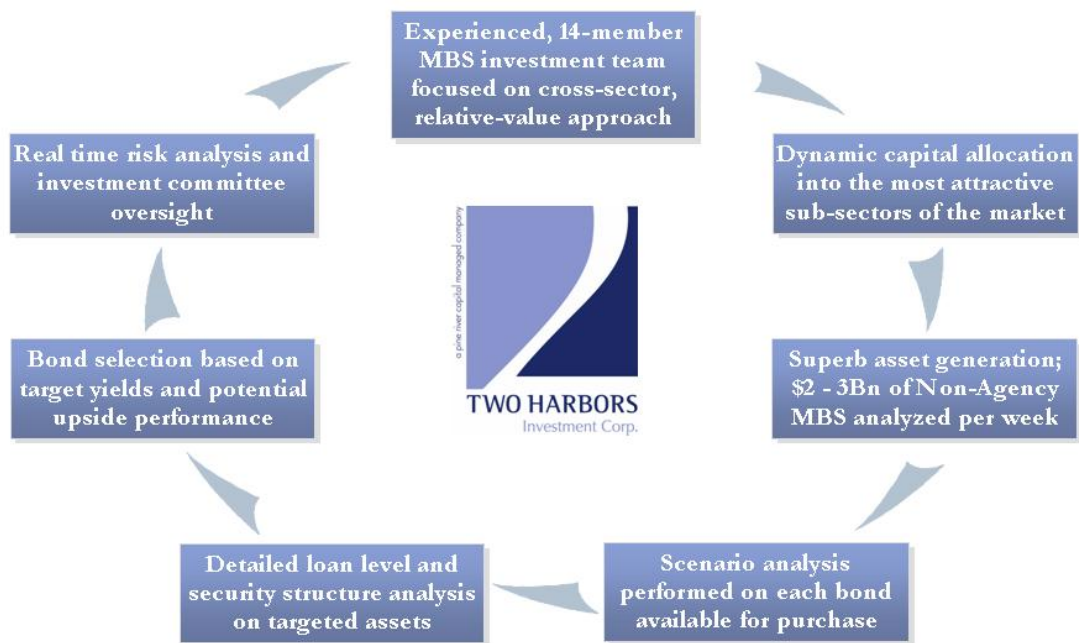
Experienced, 14-member MBS investment team focused on cross-sector, relative-value approach

Dynamic capital allocation into the most attractive sub-sectors of the market

Superb asset generation; \$2 - 3Bn of Non-Agency MBS analyzed per week

Scenario analysis performed on each bond available for purchase

Detailed loan level and security structure analysis on targeted assets

Bond selection based on target yields and potential upside performance

Real time risk analysis and investment committee oversight

a pine river capital managed company

TWO HARBORS
Investment Corp.